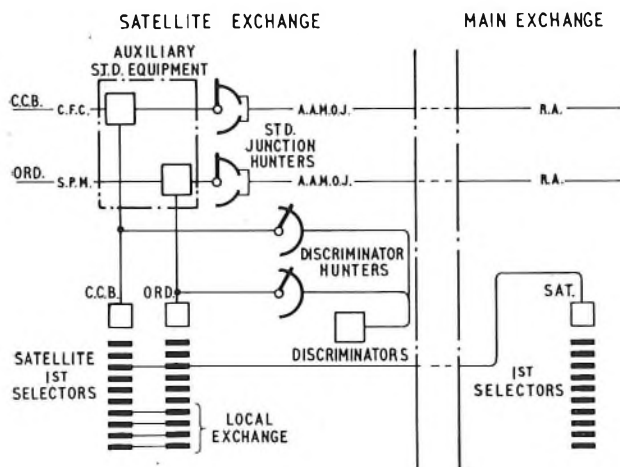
SATELLITE EXCHANGE

MAIN EXCHANGE

AUXILIARY S.T.D. EQUIPMENT

C.C.B.

C.F.C.

A.A.M.O.J.

R.A.

STD. JUNCTION HUNTERS

ORD.

S.P.M.

A.A.M.O.J.

R.A.

DISCRIMINATOR HUNTERS

C.C.B.

ORD.

SAT.

SATELLITE 1ST SELECTORS

DISCRIMINATORS

1ST SELECTORS

LOCAL EXCHANGE